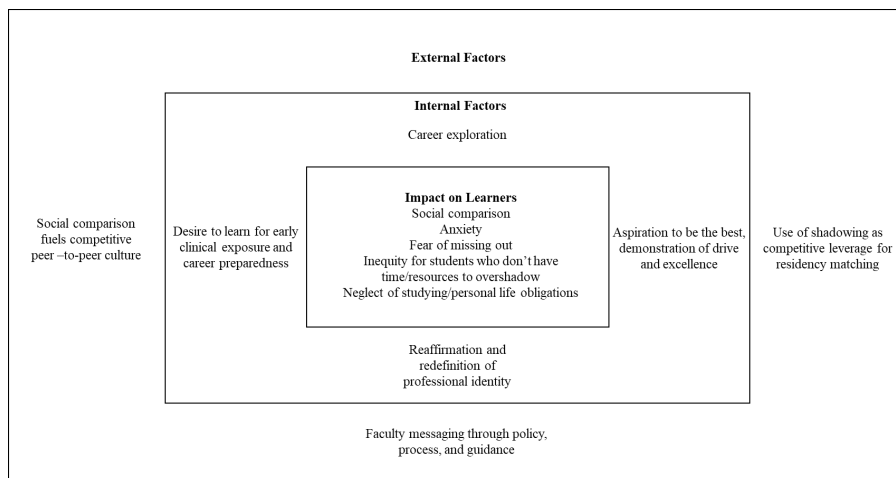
External Factors

Internal Factors

Career exploration

Social comparison fuels competitive peer –to-peer culture

Desire to learn for early clinical exposure and career preparedness

Impact on Learners
Social comparison
Anxiety
Fear of missing out
Inequity for students who don't have time/resources to overshadow
Neglect of studying/personal life obligations

Aspiration to be the best, demonstration of drive and excellence

Use of shadowing as competitive leverage for residency matching

Reaffirmation and redefinition of professional identity

Faculty messaging through policy, process, and guidance